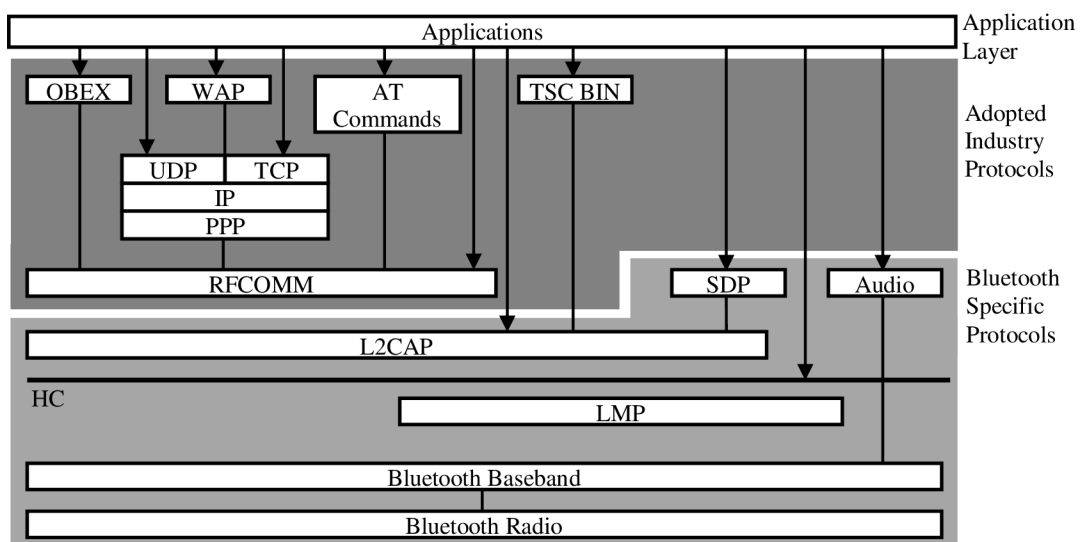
Applications

Application Layer

OBEX

WAP

AT Commands

TSC BIN

Adopted Industry Protocols

UDP

TCP

IP

PPP

RFCOMM

SDP

Audio

Bluetooth Specific Protocols

L2CAP

HC

LMP

Bluetooth Baseband

Bluetooth Radio